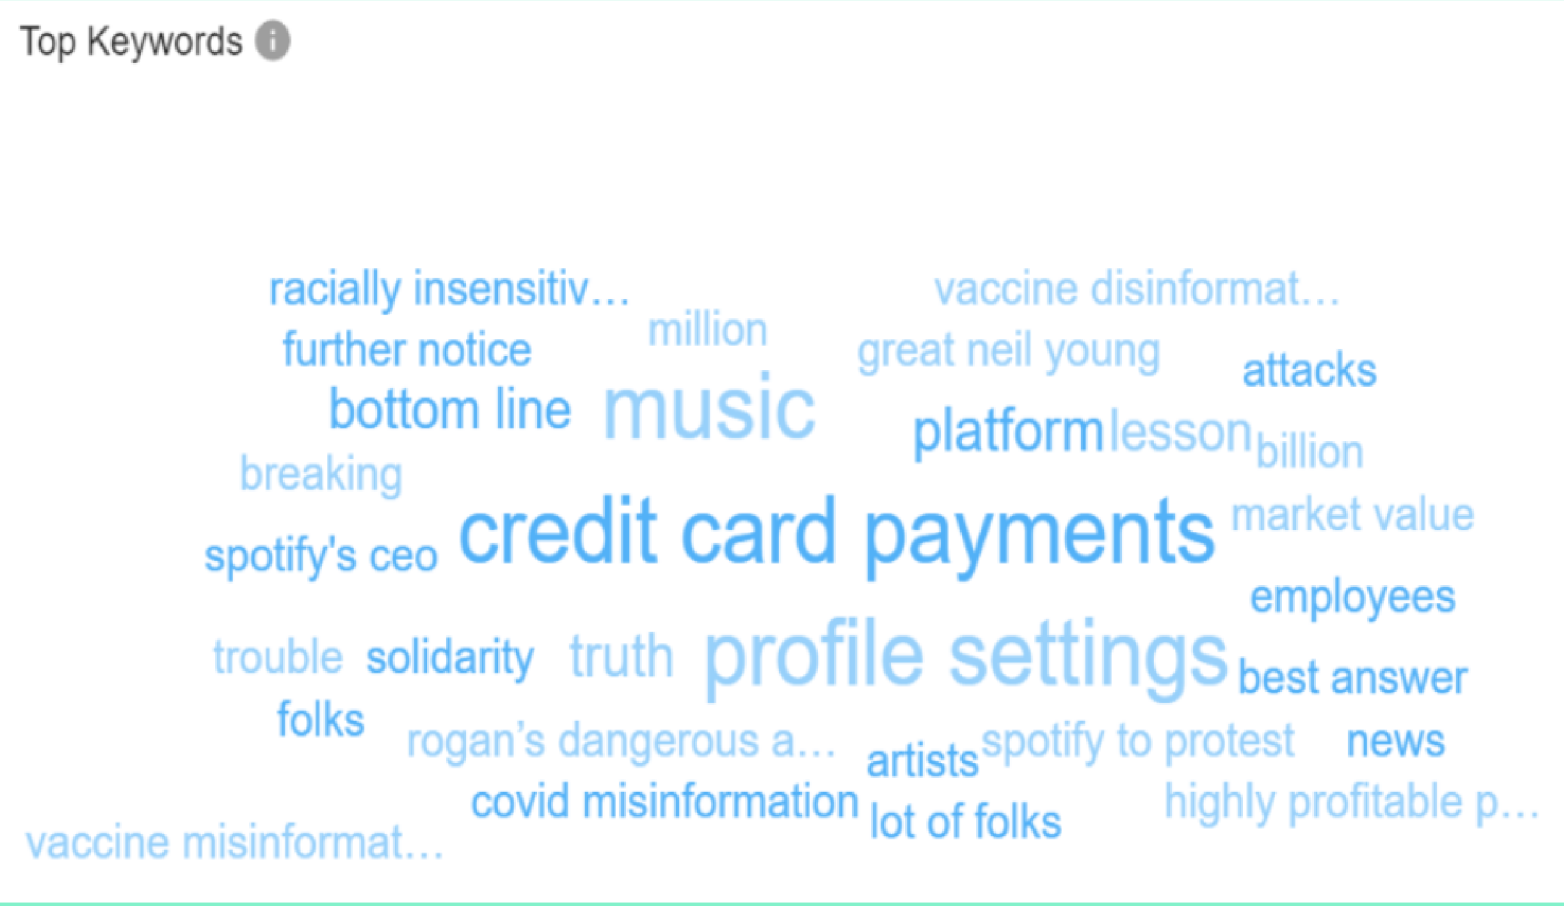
Top Keywords

racially insensitiv...
vaccine disinformat...
million
further notice
great neil young
attacks
bottom line
music
platform
lesson
billion
breaking
market value
spotify's ceo
credit card payments
employees
trouble
solidarity
truth
profile settings
best answer
folks
rogan's dangerous a...
artists
spotify to protest
news
covid misinformation
lot of folks
highly profitable p...
vaccine misinformat...